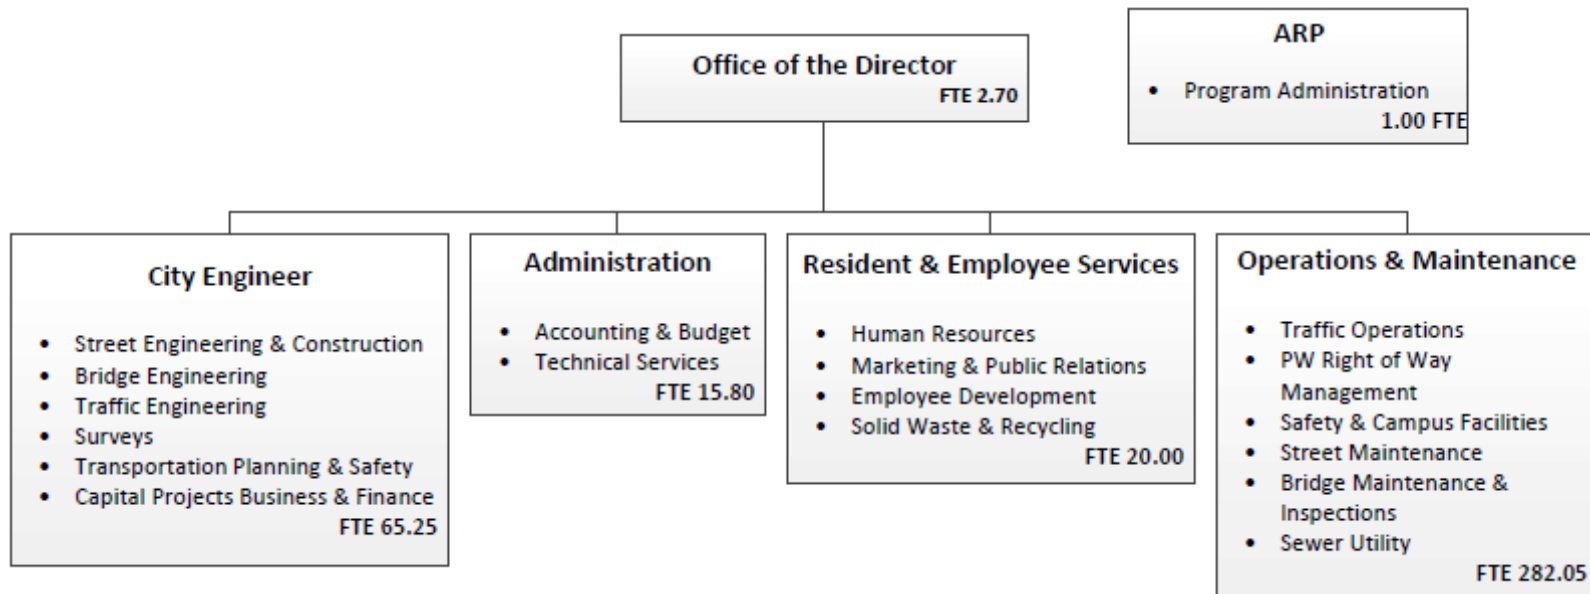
Office of the Director
FTE 2.70

ARP
• Program Administration
1.00 FTE

City Engineer
• Street Engineering & Construction
• Bridge Engineering
• Traffic Engineering
• Surveys
• Transportation Planning & Safety
• Capital Projects Business & Finance
FTE 65.25

Administration
• Accounting & Budget
• Technical Services
FTE 15.80

Resident & Employee Services
• Human Resources
• Marketing & Public Relations
• Employee Development
• Solid Waste & Recycling
FTE 20.00

Operations & Maintenance
• Traffic Operations
• PW Right of Way Management
• Safety & Campus Facilities
• Street Maintenance
• Bridge Maintenance & Inspections
• Sewer Utility
FTE 282.05